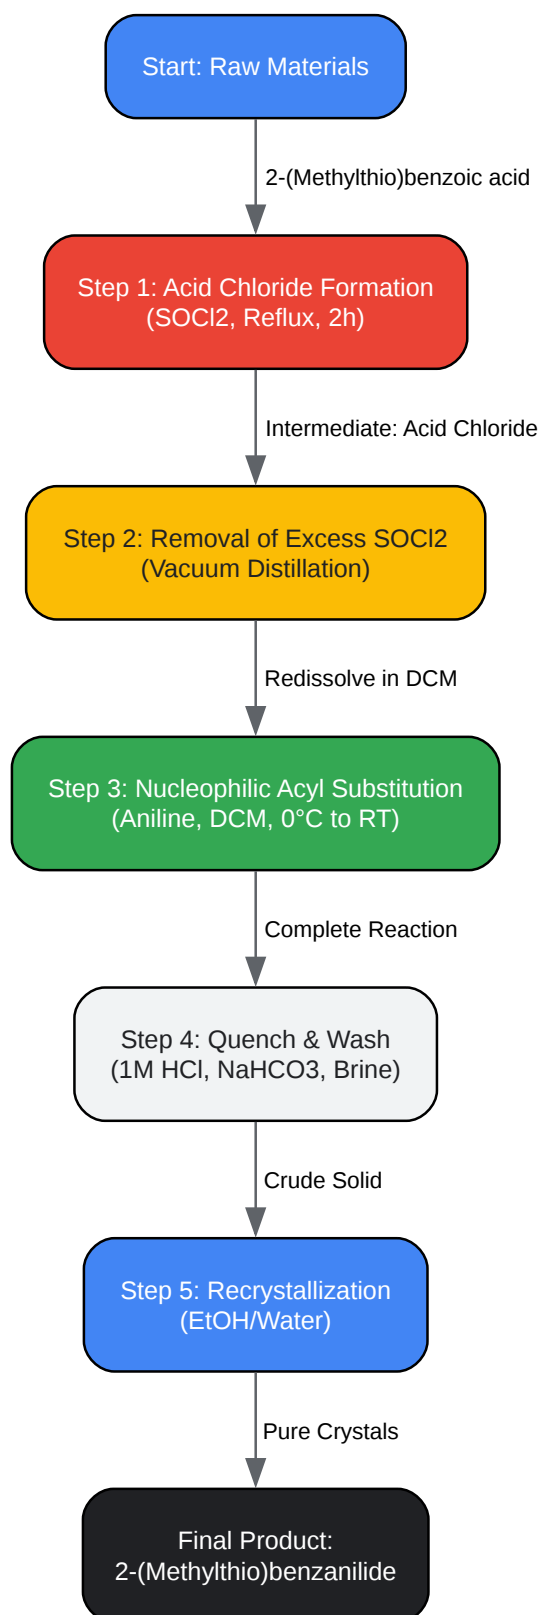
Start: Raw Materials

2-(Methylthio)benzoic acid

Step 1: Acid Chloride Formation (SOCl2, Reflux, 2h)

Intermediate: Acid Chloride

Step 2: Removal of Excess SOCl2 (Vacuum Distillation)

Redissolve in DCM

Step 3: Nucleophilic Acyl Substitution (Aniline, DCM, 0°C to RT)

Complete Reaction

Step 4: Quench & Wash (1M HCl, NaHCO3, Brine)

Crude Solid

Step 5: Recrystallization (EtOH/Water)

Pure Crystals

Final Product: 2-(Methylthio)benzanilide